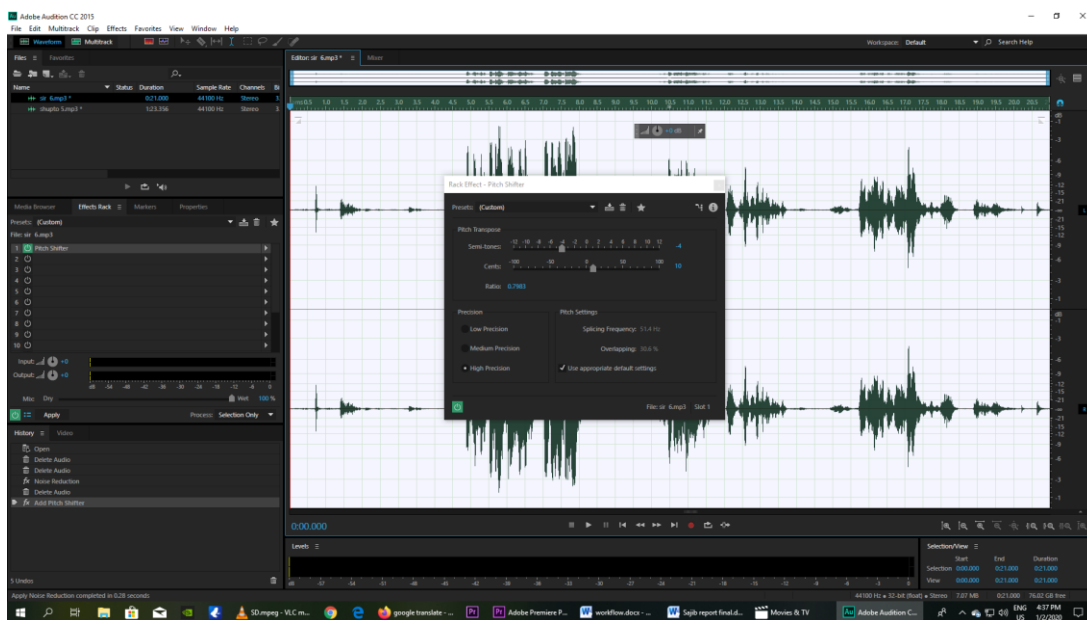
Adobe Audition CC 2015
File Edit Multitrack Clip Effects Favorites View Window Help
Waveform Multitrack
Workspace: Default Search Help
Files ≡ Favorites
Editor: sir 6.mp3 * ≡ Mixer

| Name | Status | Duration | Sample Rate | Channels |
|---|---|---|---|---|
| sir 6.mp3 * | | 0:21.000 | 44100 Hz | Stereo |
| shapto 5.mp3 * | | 1:23.356 | 44100 Hz | Stereo |

Media Browser Effects Rack ≡ Markers Properties
Presets: (Custom)
File: sir 6.mp3
1 Pitch Shifter
2
3
4
5
6
7
8
9
10
Input: +0
Output: +0
Mix: Dry Wet 100 %
Apply
Process: Selection Only

History ≡ Video
Open
Delete Audio
Delete Audio
Noise Reduction
Delete Audio
Add Pitch Shifter
5 Undos

Rack Effect - Pitch Shifter
Presets: (Custom)
Pitch Transpose
Semi-tones: -4
Cents: 10
Ratio: 0.7983
Precision
Low Precision
Medium Precision
High Precision
Pitch Settings
Splicing Frequency: 51.4 Hz
Overlapping: 30.6 %
Use appropriate default settings
File: sir 6.mp3 Slot 1

+0 dB
0:00.000
Levels ≡
Selection/View ≡
Start End Duration
Selection 0:00.000 0:21.000 0:21.000
View 0:00.000 0:21.000 0:21.000
Apply Noise Reduction completed in 0.28 seconds
44100 Hz • 32-bit (float) • Stereo 7.07 MB 0:21.000 76.82 GB free
SD.mpeg - VLC m... google translate - ... Adobe Premiere P... workflow.docx - ... Sajib report final.d... Movies & TV Adobe Audition C...
ENG US 4:37 PM 1/2/2020